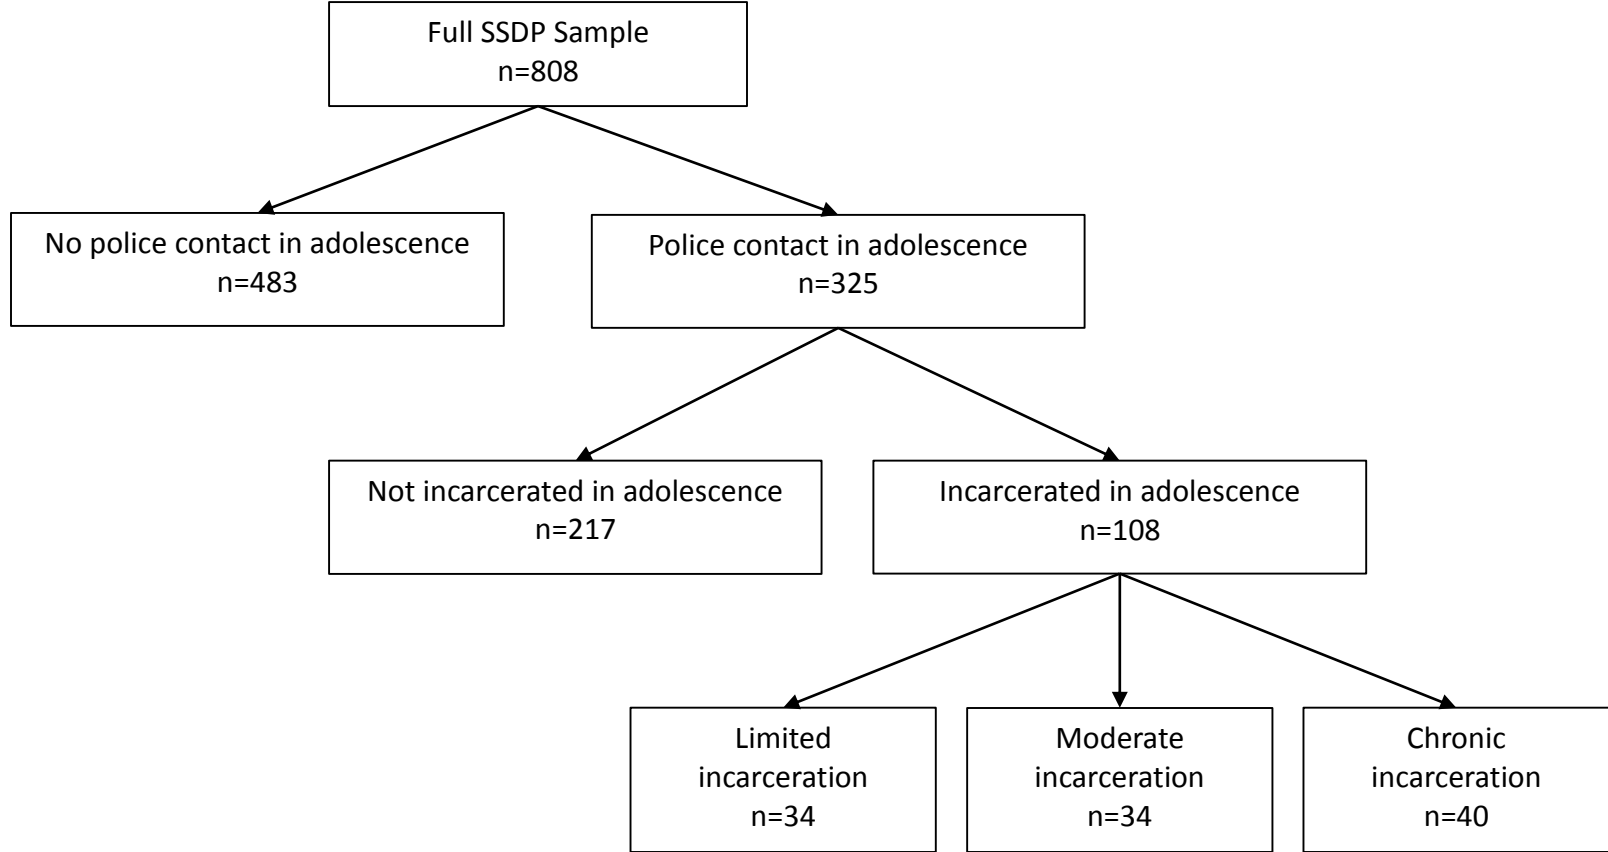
Full SSDP Sample
n=808

No police contact in adolescence
n=483

Police contact in adolescence
n=325

Not incarcerated in adolescence
n=217

Incarcerated in adolescence
n=108

Limited incarceration
n=34

Moderate incarceration
n=34

Chronic incarceration
n=40